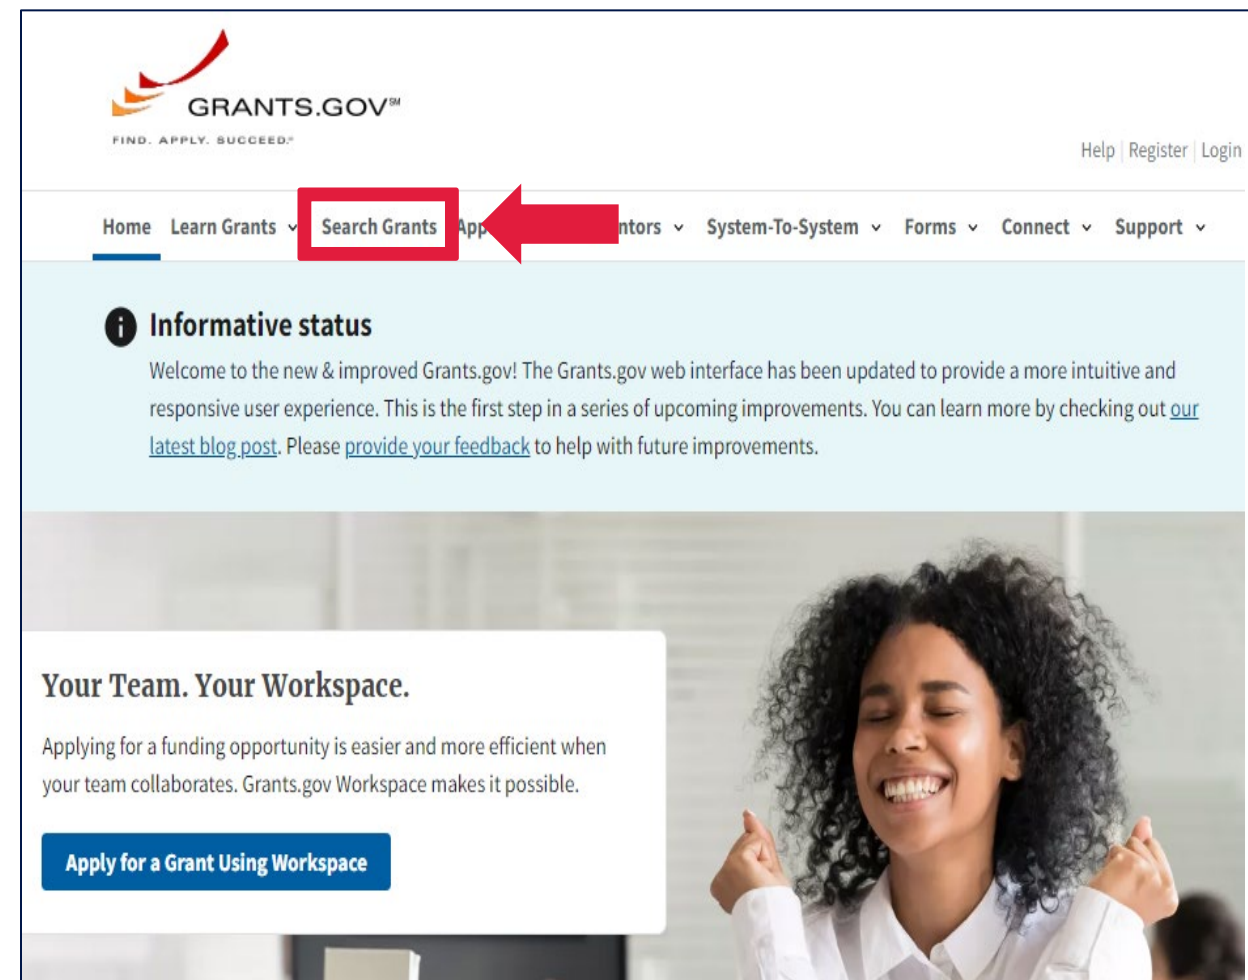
GRANTS.GOV℠
FIND. APPLY. SUCCEED.℠

Help | Register | Login

Home Learn Grants ⌄ Search Grants App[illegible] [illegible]ntors ⌄ System-To-System ⌄ Forms ⌄ Connect ⌄ Support ⌄

Informative status

Welcome to the new & improved Grants.gov! The Grants.gov web interface has been updated to provide a more intuitive and responsive user experience. This is the first step in a series of upcoming improvements. You can learn more by checking out our latest blog post. Please provide your feedback to help with future improvements.

Your Team. Your Workspace.

Applying for a funding opportunity is easier and more efficient when your team collaborates. Grants.gov Workspace makes it possible.

Apply for a Grant Using Workspace